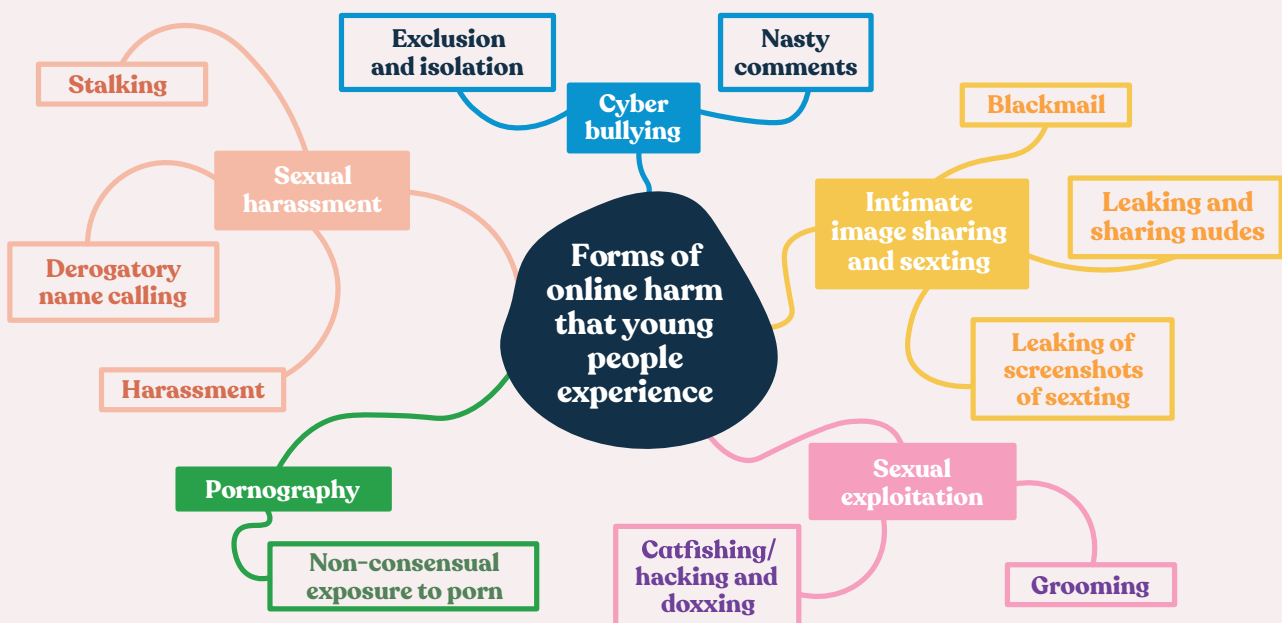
Forms of online harm that young people experience

Cyber bullying

Exclusion and isolation

Nasty comments

Intimate image sharing and sexting

Blackmail

Leaking and sharing nudes

Leaking of screenshots of sexting

Sexual exploitation

Catfishing/ hacking and doxxing

Grooming

Pornography

Non-consensual exposure to porn

Sexual harassment

Stalking

Derogatory name calling

Harassment